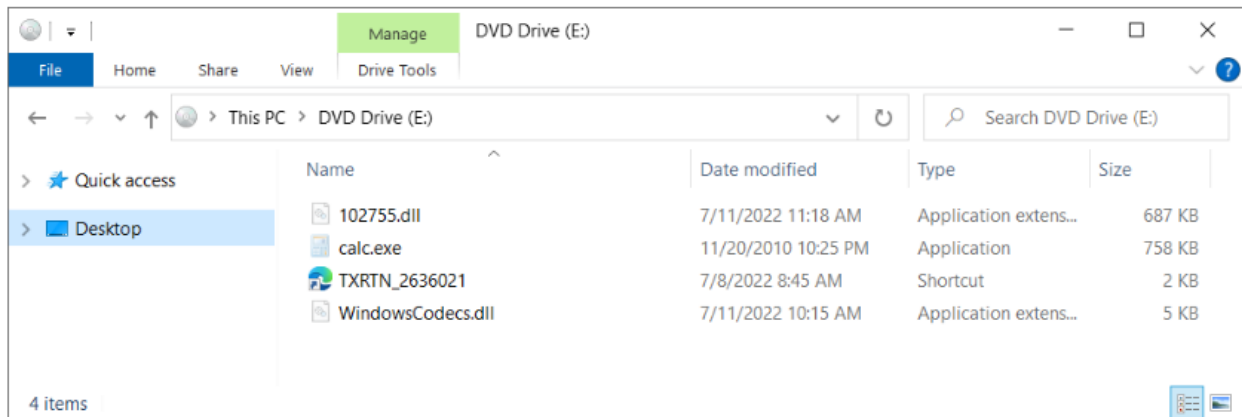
Manage DVD Drive (E:)

File Home Share View Drive Tools

This PC > DVD Drive (E:)

Search DVD Drive (E:)

Quick access
Desktop

| Name | Date modified | Type | Size |
|---|---|---|---|
| 102755.dll | 7/11/2022 11:18 AM | Application extens... | 687 KB |
| calc.exe | 11/20/2010 10:25 PM | Application | 758 KB |
| TXRTN_2636021 | 7/8/2022 8:45 AM | Shortcut | 2 KB |
| WindowsCodecs.dll | 7/11/2022 10:15 AM | Application extens... | 5 KB |

4 items